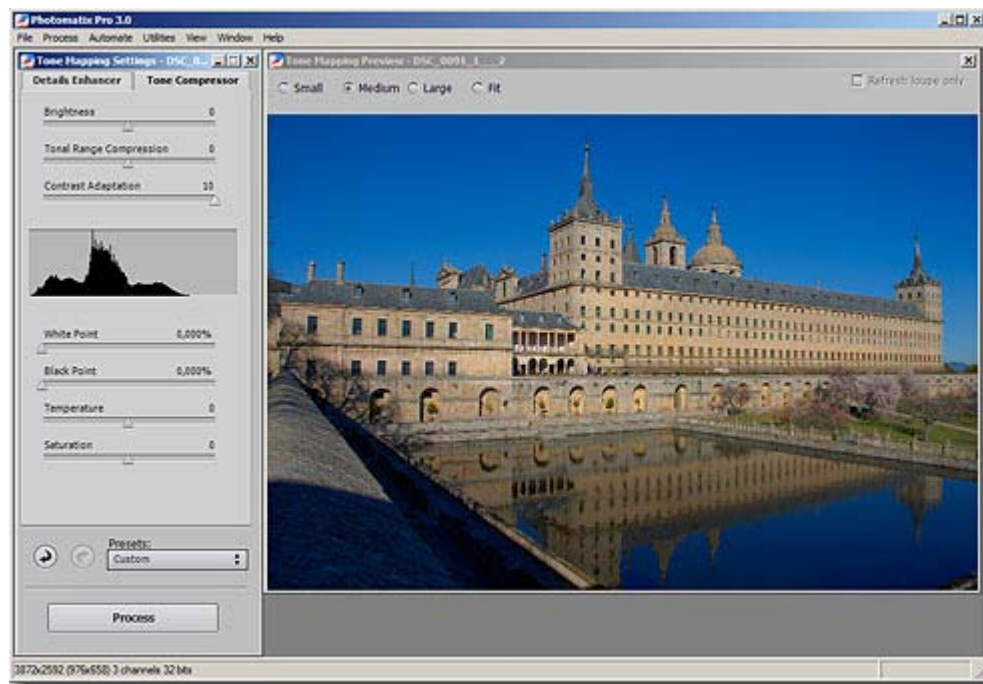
Photomatix Pro 3.0

File Process Automate Utilities View Window Help

Tone Mapping Settings - DSC_0...

Details Enhancer Tone Compressor

Brightness 0

Tonal Range Compression 0

Contrast Adaptation 10

White Point 0,000%

Black Point 0,000%

Temperature 0

Saturation 0

Presets:

Custom

Process

Tone Mapping Preview - DSC_0091_1_..._2

Small Medium Large Fit

Refresh loupe only

3872x2592 (976x658) 3 channels 32 bits